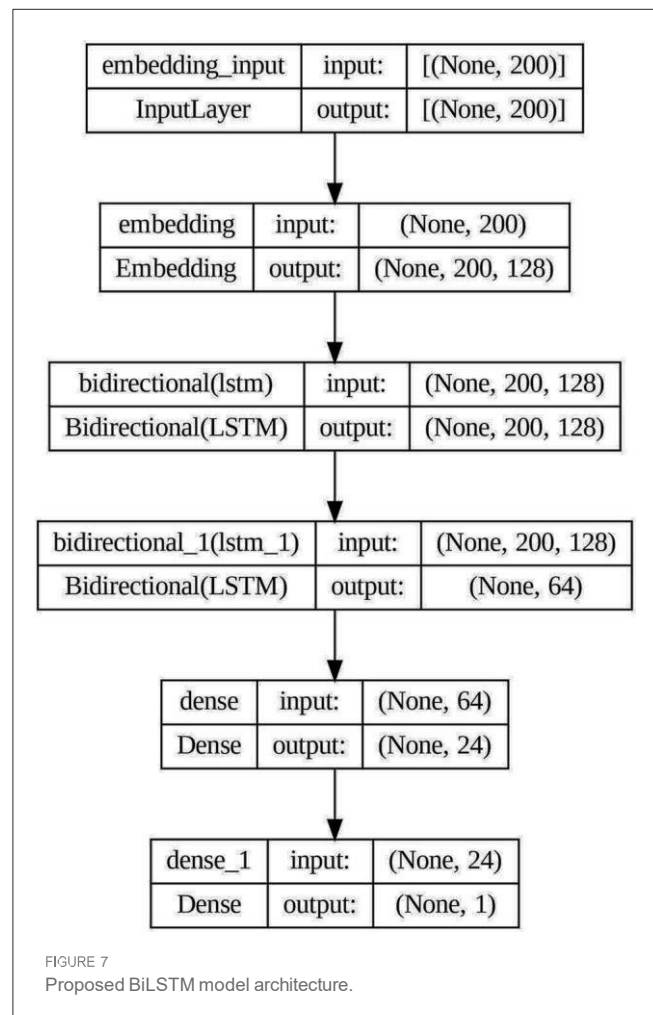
| embedding_input | input: | [(None, 200)] |
|---|---|---|
| InputLayer | output: | [(None, 200)] |

| embedding | input: | (None, 200) |
|---|---|---|
| Embedding | output: | (None, 200, 128) |

| bidirectional(lstm) | input: | (None, 200, 128) |
|---|---|---|
| Bidirectional(LSTM) | output: | (None, 200, 128) |

| bidirectional_1(lstm_1) | input: | (None, 200, 128) |
|---|---|---|
| Bidirectional(LSTM) | output: | (None, 64) |

| dense | input: | (None, 64) |
|---|---|---|
| Dense | output: | (None, 24) |

| dense_1 | input: | (None, 24) |
|---|---|---|
| Dense | output: | (None, 1) |

FIGURE 7
Proposed BiLSTM model architecture.